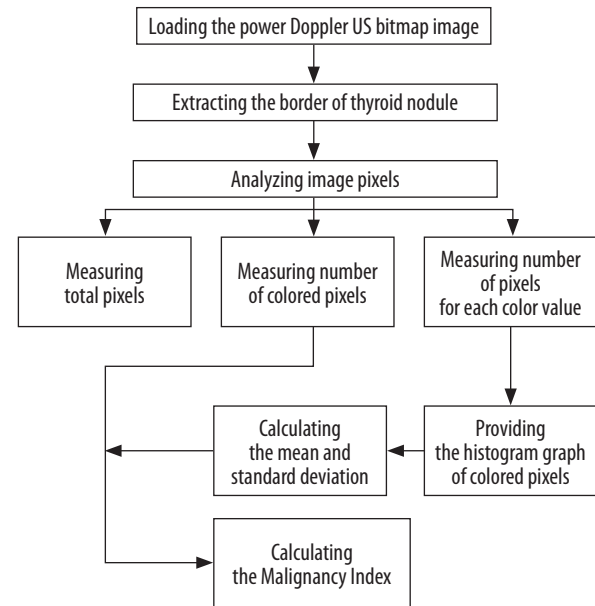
Loading the power Doppler US bitmap image

Extracting the border of thyroid nodule

Analyzing image pixels

Measuring total pixels

Measuring number of colored pixels

Measuring number of pixels for each color value

Calculating the mean and standard deviation

Providing the histogram graph of colored pixels

Calculating the Malignancy Index